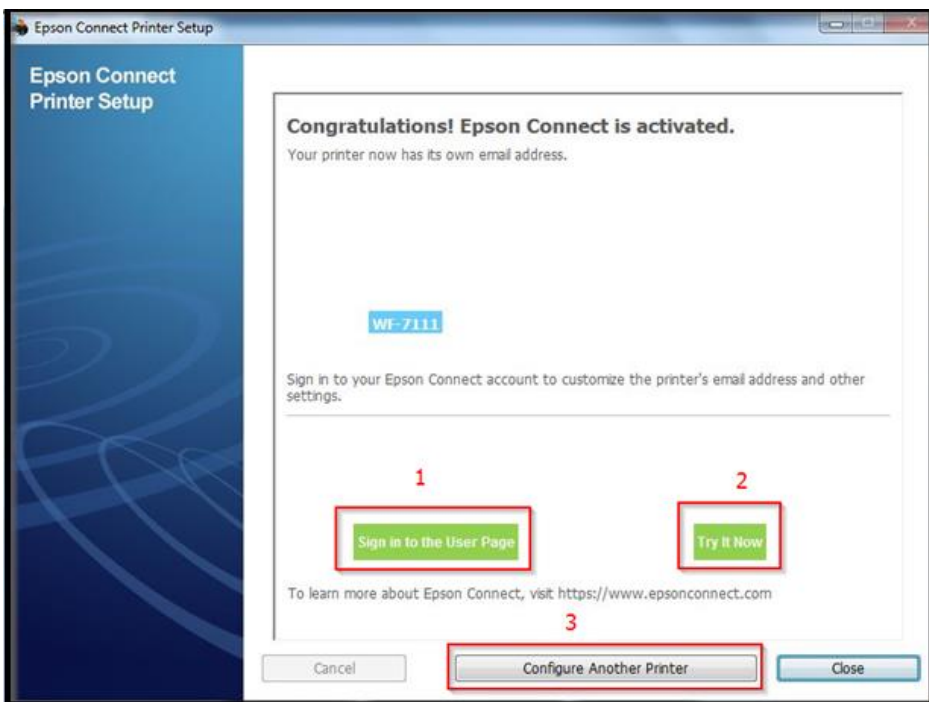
Epson Connect Printer Setup

Epson Connect Printer Setup

Congratulations! Epson Connect is activated.

Your printer now has its own email address.

WF-7111

Sign in to your Epson Connect account to customize the printer's email address and other settings.

1

2

Sign in to the User Page

Try It Now

To learn more about Epson Connect, visit https://www.epsonconnect.com

3

Cancel

Configure Another Printer

Close